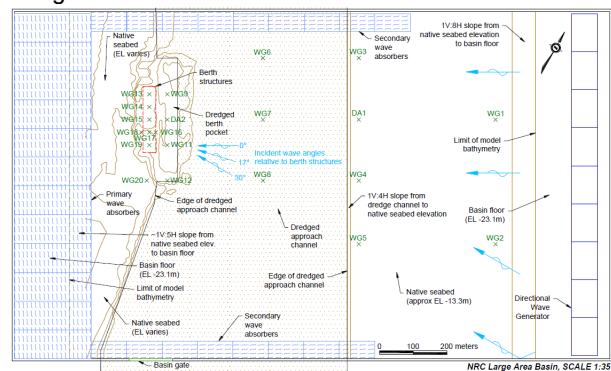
Native seabed (EL varies)

Secondary wave absorbers

1V:8H slope from native seabed elevation to basin floor

WG6
WG3

Berth structures

WG13
WG9
WG14
DA2
WG15
WG18
WG16
WG17
WG19
WG11

Dredged berth pocket

WG7
DA1
WG1

0°
Incident wave angles relative to berth structures
17°
30°

Limit of model bathymetry

WG20
WG12
WG8
WG4

Primary wave absorbers

Edge of dredged approach channel

1V:4H slope from dredge channel to native seabed elevation

Basin floor (EL -23.1m)

~1V:5H slope from native seabed elev to basin floor

Dredged approach channel

WG5
WG2

Basin floor (EL -23.1m)

Edge of dredged approach channel

Limit of model bathymetry

Native seabed (approx EL -13.3m)

Directional Wave Generator

Native seabed (EL varies)

Secondary wave absorbers

0 100 200 meters

Basin gate

NRC Large Area Basin, SCALE 1:35